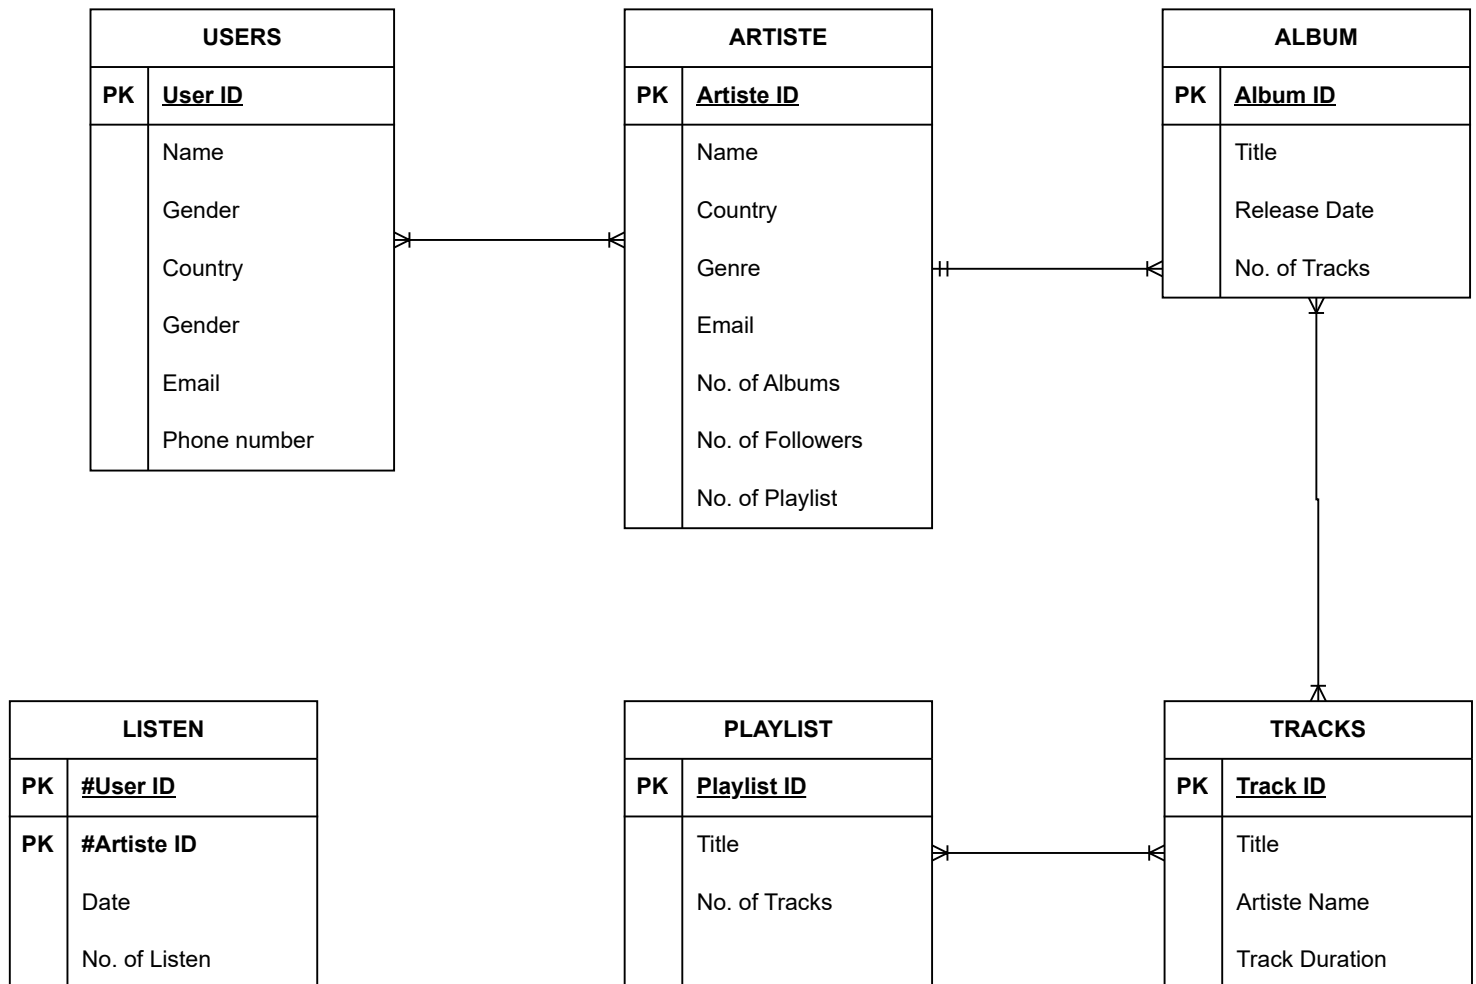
USERS

| PK | User ID |
|---|---|
| | Name |
| | Gender |
| | Country |
| | Gender |
| | Email |
| | Phone number |

ARTISTE

| PK | Artiste ID |
|---|---|
| | Name |
| | Country |
| | Genre |
| | Email |
| | No. of Albums |
| | No. of Followers |
| | No. of Playlist |

ALBUM

| PK | Album ID |
|---|---|
| | Title |
| | Release Date |
| | No. of Tracks |

LISTEN

| PK | #User ID |
|---|---|
| PK | #Artiste ID |
| | Date |
| | No. of Listen |

PLAYLIST

| PK | Playlist ID |
|---|---|
| | Title |
| | No. of Tracks |

TRACKS

| PK | Track ID |
|---|---|
| | Title |
| | Artiste Name |
| | Track Duration |